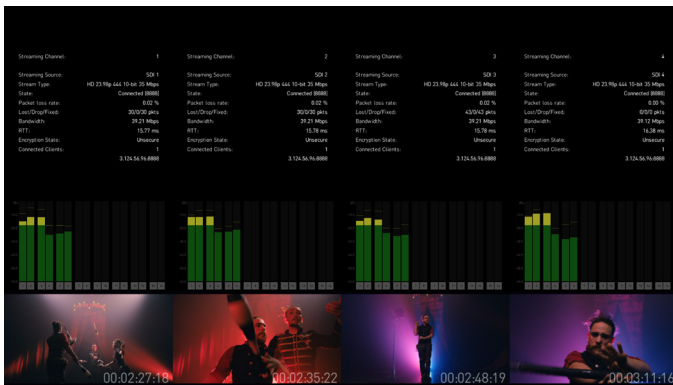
Streaming Channel: 1
Streaming Source: SDI 1
Stream Type: HD 23.98p 444 10-bit 35 Mbps
State: Connected [8888]
Packet loss rate: 0.02 %
Lost/Drop/Fixed: 30/0/30 pkts
Bandwidth: 39.21 Mbps
RTT: 15.77 ms
Encryption State: Unsecure
Connected Clients: 1
3.124.56.96:8888

Streaming Channel: 2
Streaming Source: SDI 2
Stream Type: HD 23.98p 444 10-bit 35 Mbps
State: Connected [8888]
Packet loss rate: 0.02 %
Lost/Drop/Fixed: 30/0/30 pkts
Bandwidth: 39.21 Mbps
RTT: 15.78 ms
Encryption State: Unsecure
Connected Clients: 1
3.124.56.96:8888

Streaming Channel: 3
Streaming Source: SDI 3
Stream Type: HD 23.98p 444 10-bit 35 Mbps
State: Connected [8888]
Packet loss rate: 0.02 %
Lost/Drop/Fixed: 43/0/43 pkts
Bandwidth: 39.21 Mbps
RTT: 15.78 ms
Encryption State: Unsecure
Connected Clients: 1
3.124.56.96:8888

Streaming Channel: 4
Streaming Source: SDI 4
Stream Type: HD 23.98p 444 10-bit 35 Mbps
State: Connected [8888]
Packet loss rate: 0.00 %
Lost/Drop/Fixed: 0/0/0 pkts
Bandwidth: 39.12 Mbps
RTT: 16.38 ms
Encryption State: Unsecure
Connected Clients: 1
3.124.56.96:8888

00:02:27:18
00:02:35:22
00:02:48:19
00:03:11:16